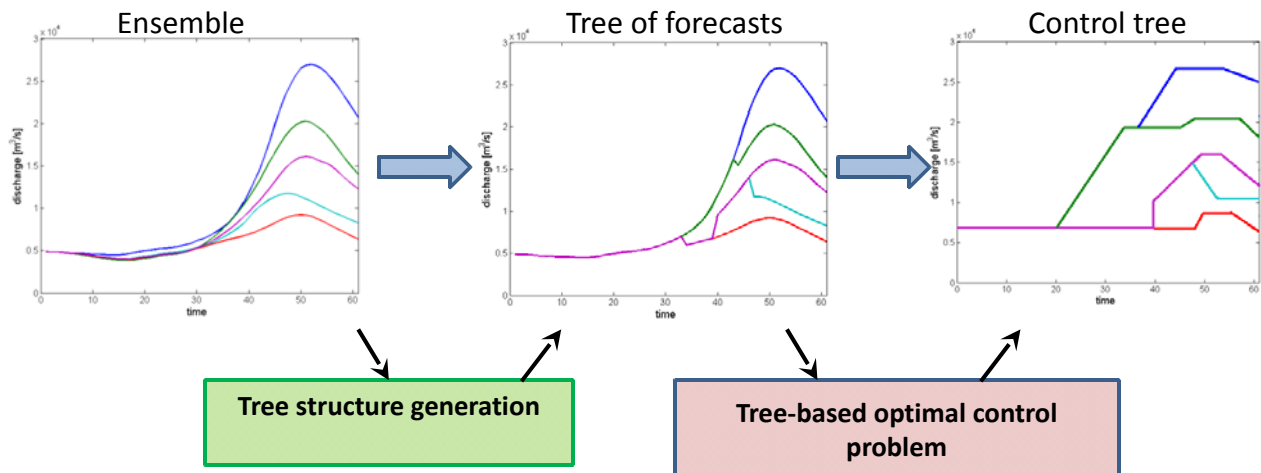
Ensemble

$3 \times 10^4$

2.5

2

1.5

1

0.5

0

discharge [$m^3/s$]

0 10 20 30 40 50 60

time

Tree of forecasts

$3 \times 10^4$

2.5

2

1.5

1

0.5

0

discharge [$m^3/s$]

0 10 20 30 40 50 60

time

Control tree

$3 \times 10^4$

2.5

2

1.5

1

0.5

0

discharge [$m^3/s$]

0 10 20 30 40 50 60

time

Tree structure generation

Tree-based optimal control problem